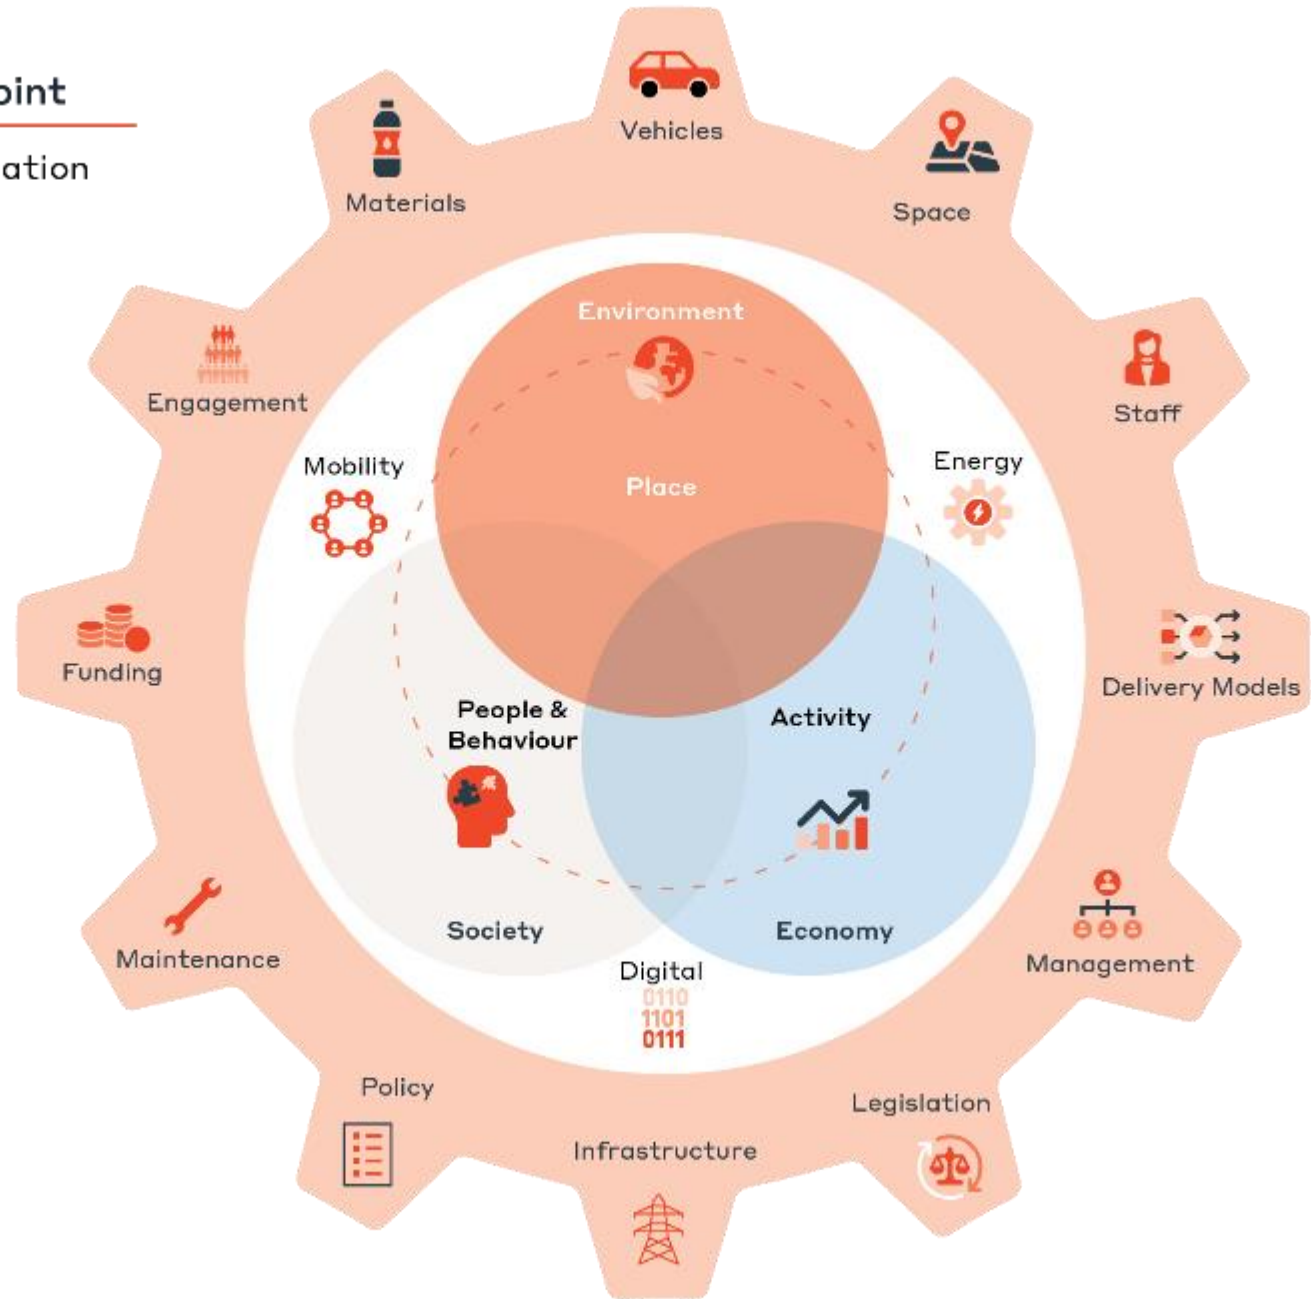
oint

ation

Vehicles

Materials

Space

Engagement

Staff

Environment

Place

Mobility

Energy

Funding

Delivery Models

People & Behaviour

Activity

Society

Economy

Maintenance

Management

Digital

0110
1101
0111

Policy

Legislation

Infrastructure